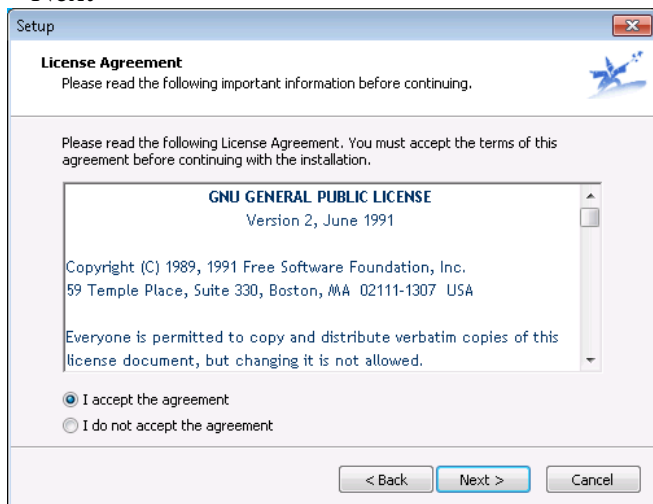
Setup

License Agreement
Please read the following important information before continuing.

Please read the following License Agreement. You must accept the terms of this agreement before continuing with the installation.

GNU GENERAL PUBLIC LICENSE
Version 2, June 1991

Copyright (C) 1989, 1991 Free Software Foundation, Inc.
59 Temple Place, Suite 330, Boston, MA 02111-1307 USA

Everyone is permitted to copy and distribute verbatim copies of this license document, but changing it is not allowed.

I accept the agreement
I do not accept the agreement

< Back
Next >
Cancel